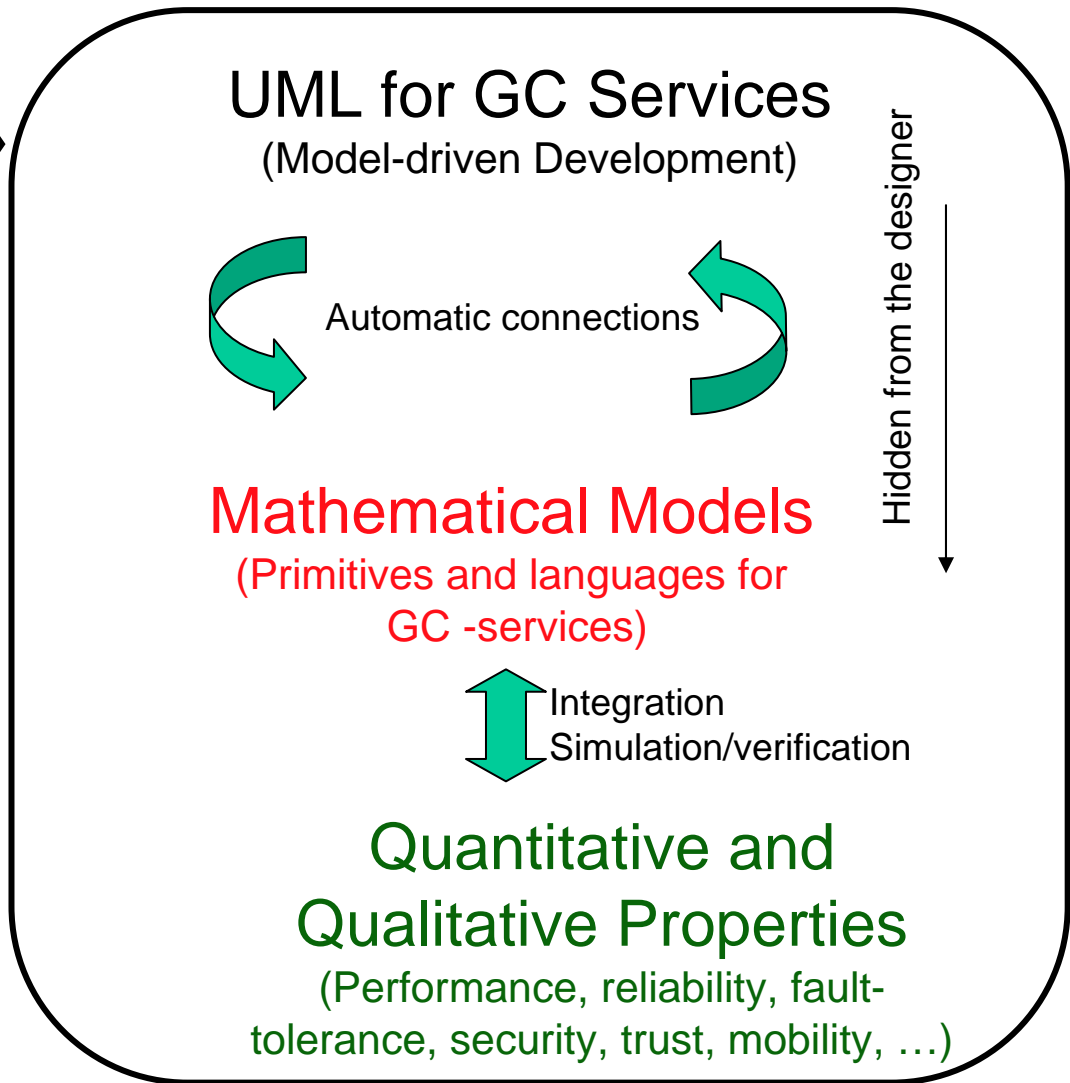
UML for GC Services
(Model-driven Development)

Automatic connections

Hidden from the designer

Mathematical Models
(Primitives and languages for GC -services)

Integration
Simulation/verification

Quantitative and Qualitative Properties
(Performance, reliability, fault-tolerance, security, trust, mobility, …)